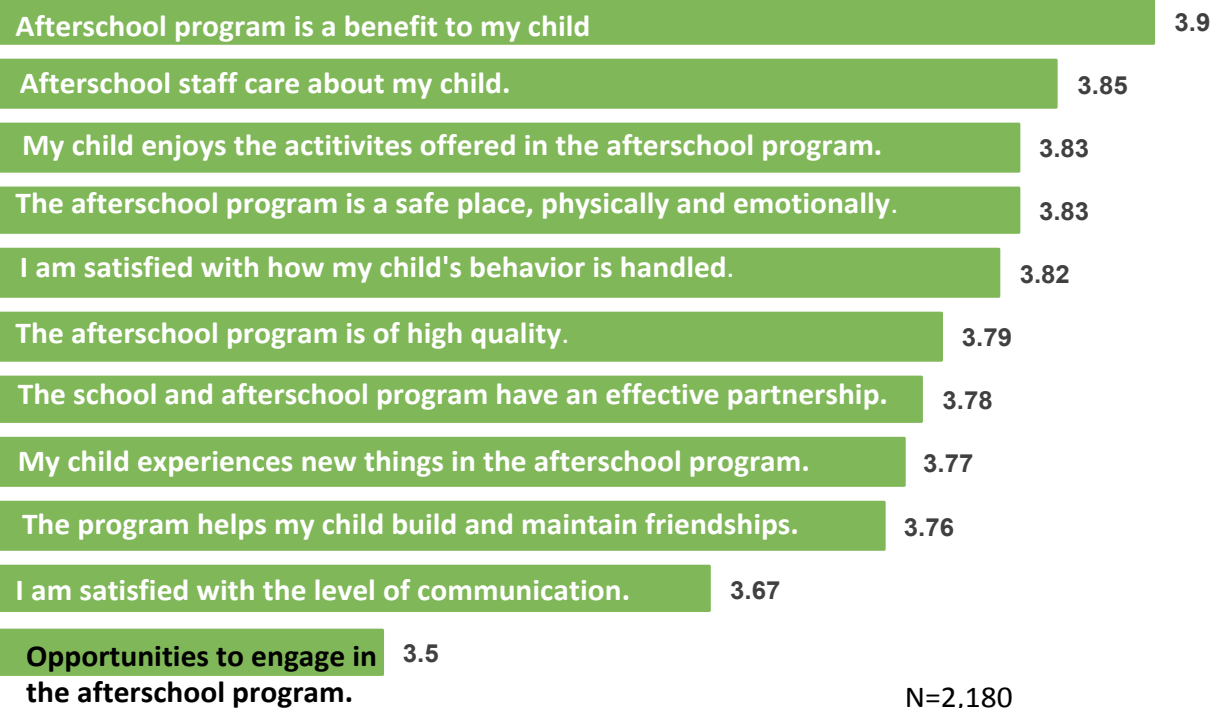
Afterschool program is a benefit to my child 3.9

Afterschool staff care about my child. 3.85

My child enjoys the actitivites offered in the afterschool program. 3.83

The afterschool program is a safe place, physically and emotionally. 3.83

I am satisfied with how my child's behavior is handled. 3.82

The afterschool program is of high quality. 3.79

The school and afterschool program have an effective partnership. 3.78

My child experiences new things in the afterschool program. 3.77

The program helps my child build and maintain friendships. 3.76

I am satisfied with the level of communication. 3.67

Opportunities to engage in the afterschool program. 3.5

N=2,180